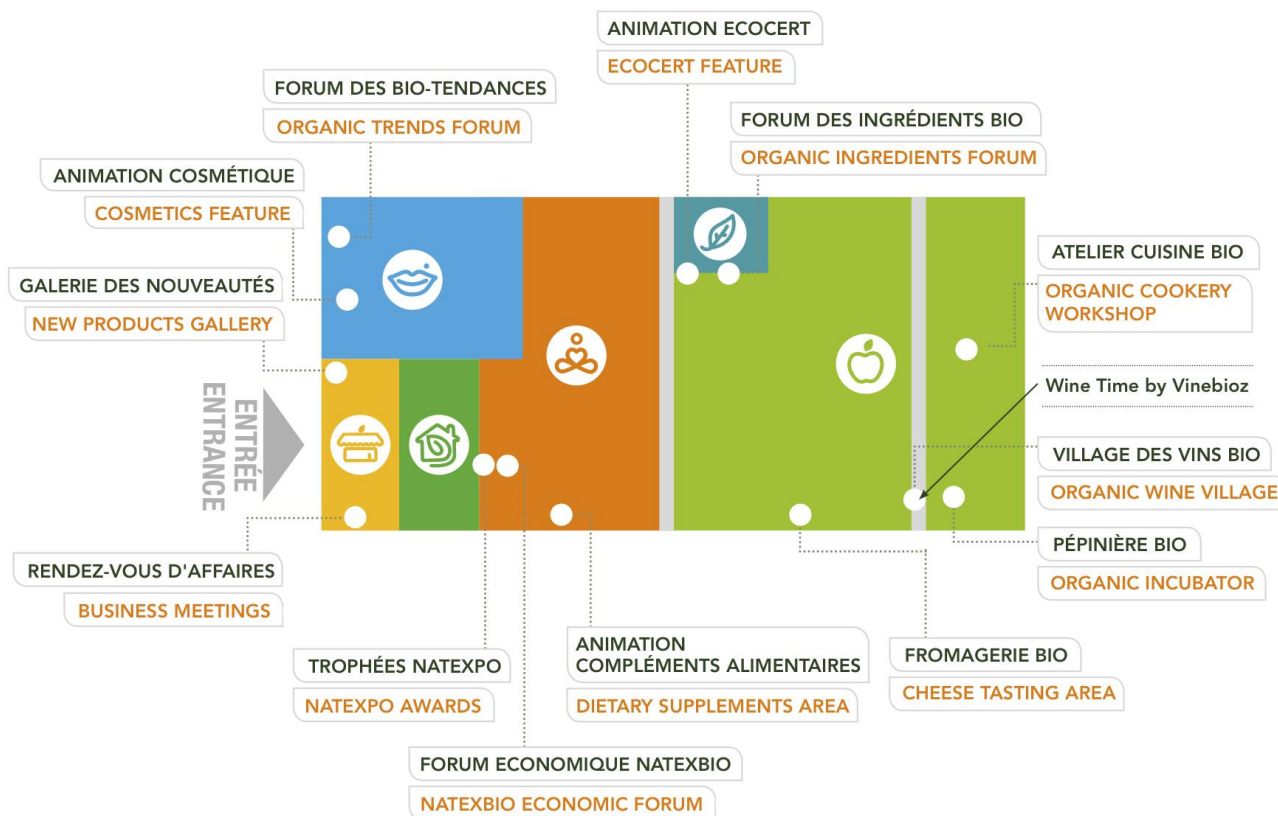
ANIMATION ECOCERT
ECOCERT FEATURE

FORUM DES BIO-TENDANCES
ORGANIC TRENDS FORUM

FORUM DES INGRÉDIENTS BIO
ORGANIC INGREDIENTS FORUM

ANIMATION COSMÉTIQUE
COSMETICS FEATURE

ATELIER CUISINE BIO
ORGANIC COOKERY WORKSHOP

GALERIE DES NOUVEAUTÉS
NEW PRODUCTS GALLERY

ENTRÉE
ENTRANCE

Wine Time by Vinebioz

VILLAGE DES VINS BIO
ORGANIC WINE VILLAGE

PÉPINIÈRE BIO
ORGANIC INCUBATOR

RENDEZ-VOUS D'AFFAIRES
BUSINESS MEETINGS

ANIMATION COMPLÉMENTS ALIMENTAIRES
DIETARY SUPPLEMENTS AREA

FROMAGERIE BIO
CHEESE TASTING AREA

TROPHÉES NATEXPO
NATEXPO AWARDS

FORUM ECONOMIQUE NATEXBIO
NATEXBIO ECONOMIC FORUM